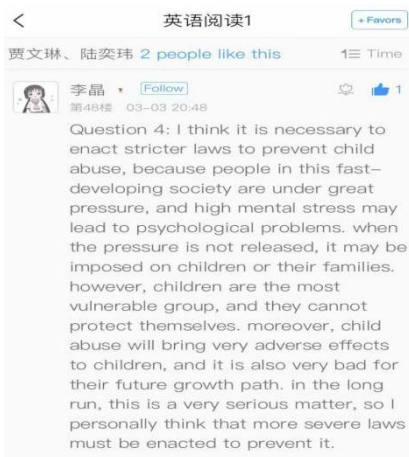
< 英语阅读1 + Favors

贾文琳、陆奕玮 2 people like this 1☰ Time

李晶 Follow 1
第48楼 03-03 20:48

Question 4: I think it is necessary to enact stricter laws to prevent child abuse, because people in this fast-developing society are under great pressure, and high mental stress may lead to psychological problems. when the pressure is not released, it may be imposed on children or their families. however, children are the most vulnerable group, and they cannot protect themselves. moreover, child abuse will bring very adverse effects to children, and it is also very bad for their future growth path. in the long run, this is a very serious matter, so I personally think that more severe laws must be enacted to prevent it.